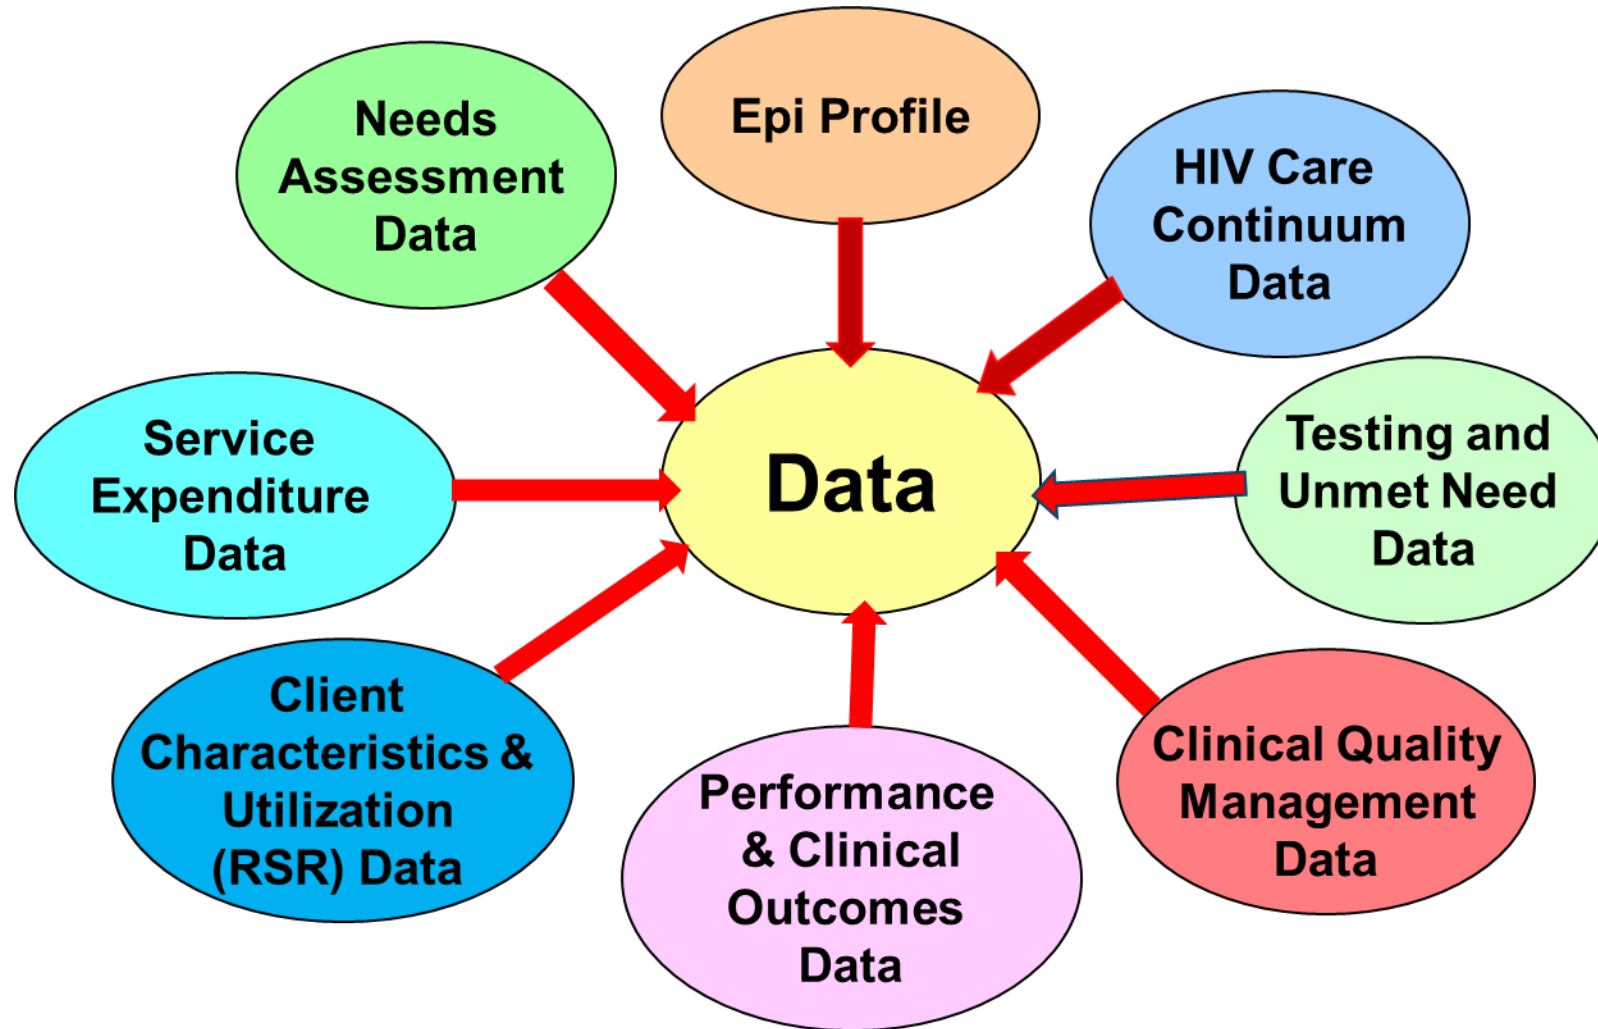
Needs Assessment Data

Epi Profile

HIV Care Continuum Data

Service Expenditure Data

Data

Testing and Unmet Need Data

Client Characteristics & Utilization (RSR) Data

Performance & Clinical Outcomes Data

Clinical Quality Management Data